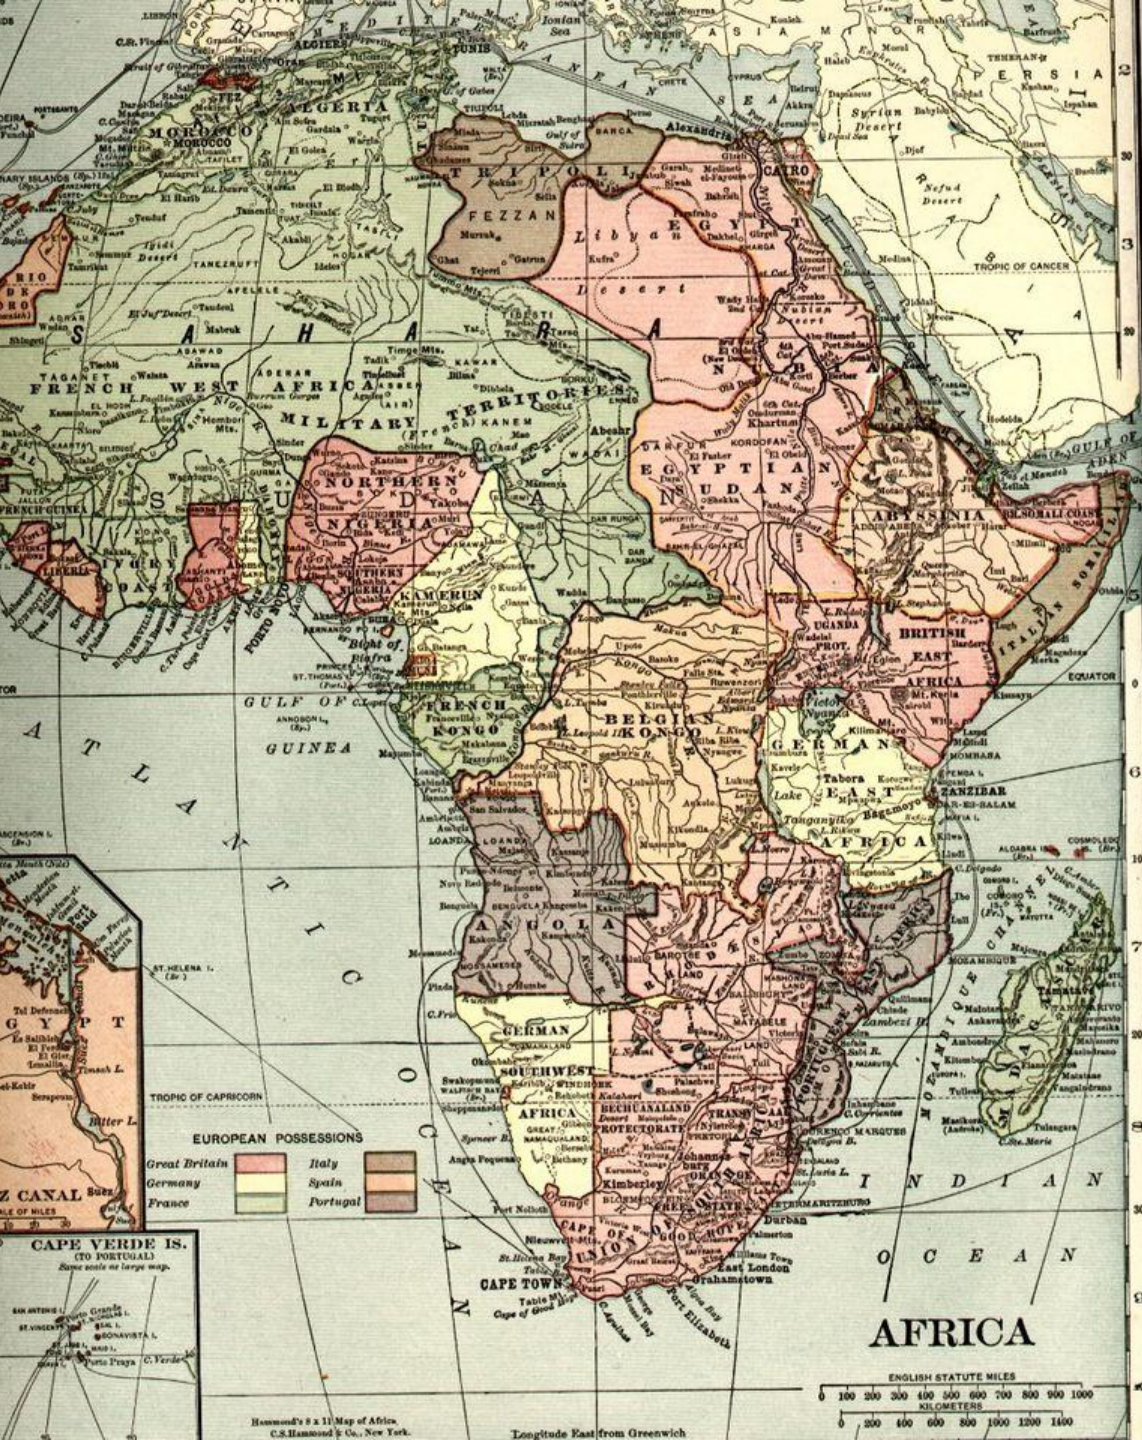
AFRICA

EUROPEAN POSSESSIONS

Great Britain
Germany
France
Italy
Spain
Portugal

ENGLISH STATUTE MILES
0 100 200 300 400 500 600 700 800 900 1000
KILOMETERS
0 200 400 600 800 1000 1200 1400

Hammond's 8 x 11 Map of Africa.
C.S.Hammond & Co., New York.

Longitude East from Greenwich

CAPE VERDE IS.
(TO PORTUGAL)
Same scale as large map.

Porto Praya

ATLANTIC OCEAN

INDIAN OCEAN

GULF OF GUINEA

Bight of Biafra

TROPIC OF CANCER

TROPIC OF CAPRICORN

EQUATOR

GULF OF ADEN

MEDITERRANEAN SEA

ASIA MINOR

PERSIA

Syrian Desert

Nefud Desert

Ionian Sea

ALGIERS
TUNIS
Oran
ALGERIA
MOROCCO
MOROCCO
TRIPOLI
FEZZAN
BARCA
Alexandria
CAIRO
EGYPT
Libyan Desert
SAHARA
FRENCH WEST AFRICA
MILITARY TERRITORIES
(French)
KANEM
WADAI
Abechr
Timbuktu
SUDAN
NORTHERN NIGERIA
SOUTHERN NIGERIA
LIBERIA
IVORY COAST
FRENCH GUINEA
PORTO NOVO
KAMERUN
FRENCH KONGO
BELGIAN KONGO
ANGOLA
LOANDA
BENGUELA
MOSSAMEDES
EGYPTIAN SUDAN
Khartum
KORDOFAN
DARFUR
ABYSSINIA
ADDIS ABEBA
BRITISH SOMALI COAST
ITALIAN SOMALILAND
UGANDA PROT.
BRITISH EAST AFRICA
GERMAN EAST AFRICA
Tabora
ZANZIBAR
DAR-ES-SALAAM
Lake Tanganyika
Bagamoyo
Victoria Nyanza
GERMAN SOUTHWEST AFRICA
WINDHOEK
BECHUANALAND PROTECTORATE
TRANSVAAL
ORANGE FREE STATE
CAPE OF GOOD HOPE
UNION OF SOUTH AFRICA
CAPE TOWN
Port Elizabeth
East London
Grahamstown
Durban
Kimberley
Johannesburg
Pretoria
NATAL
PORTUGUESE EAST AFRICA
LOURENCO MARQUES
MOZAMBIQUE CHANNEL
MADAGASCAR
Tamatave
Zambezi R.
Victoria
Walfisch Bay
Swakopmund
Tropic
ST. HELENA I.
ASCENSION I.
ANNOBON I.
ST. THOMAS
PRINCE I.
FERNANDO PO
Mt. Kenia
Mt. Kilimanjaro
Mombasa
Nairobi
Lake Rudolf
Gondokoro
Wadelai
Suakin
Port Sudan
Berber
Nubian Desert
Medina
Mecca
Jiddah
Hodeida
Aden
Djibouti
COMORO IS.
ALDABRA IS.
COSMOLEDO
SUEZ CANAL
EGYPT